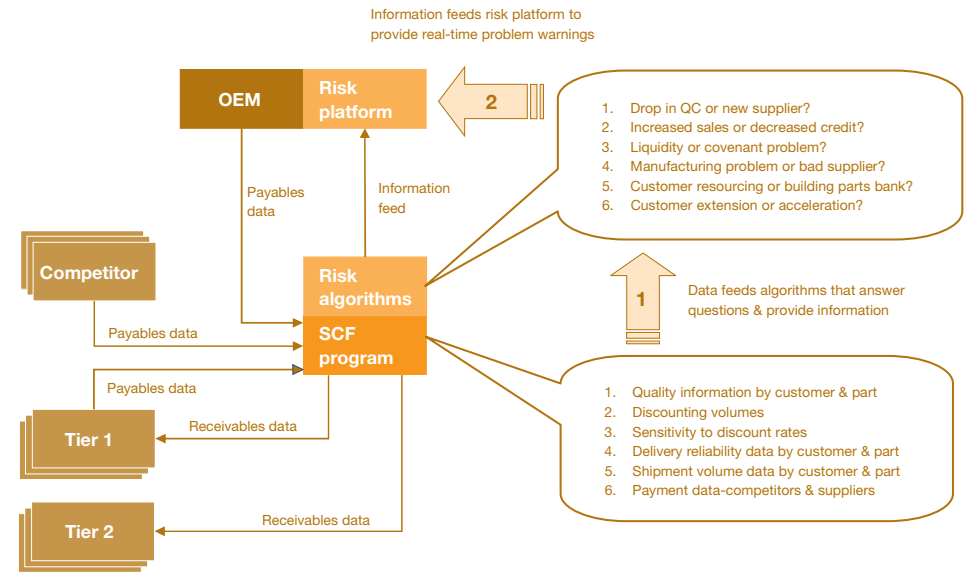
Information feeds risk platform to provide real-time problem warnings

OEM

Risk platform

2

1. Drop in QC or new supplier?
2. Increased sales or decreased credit?
3. Liquidity or covenant problem?
4. Manufacturing problem or bad supplier?
5. Customer resourcing or building parts bank?
6. Customer extension or acceleration?

Payables data

Information feed

Competitor

Risk algorithms

1

Data feeds algorithms that answer questions & provide information

Payables data

SCF program

Payables data

1. Quality information by customer & part
2. Discounting volumes
3. Sensitivity to discount rates
4. Delivery reliability data by customer & part
5. Shipment volume data by customer & part
6. Payment data-competitors & suppliers

Tier 1

Receivables data

Tier 2

Receivables data